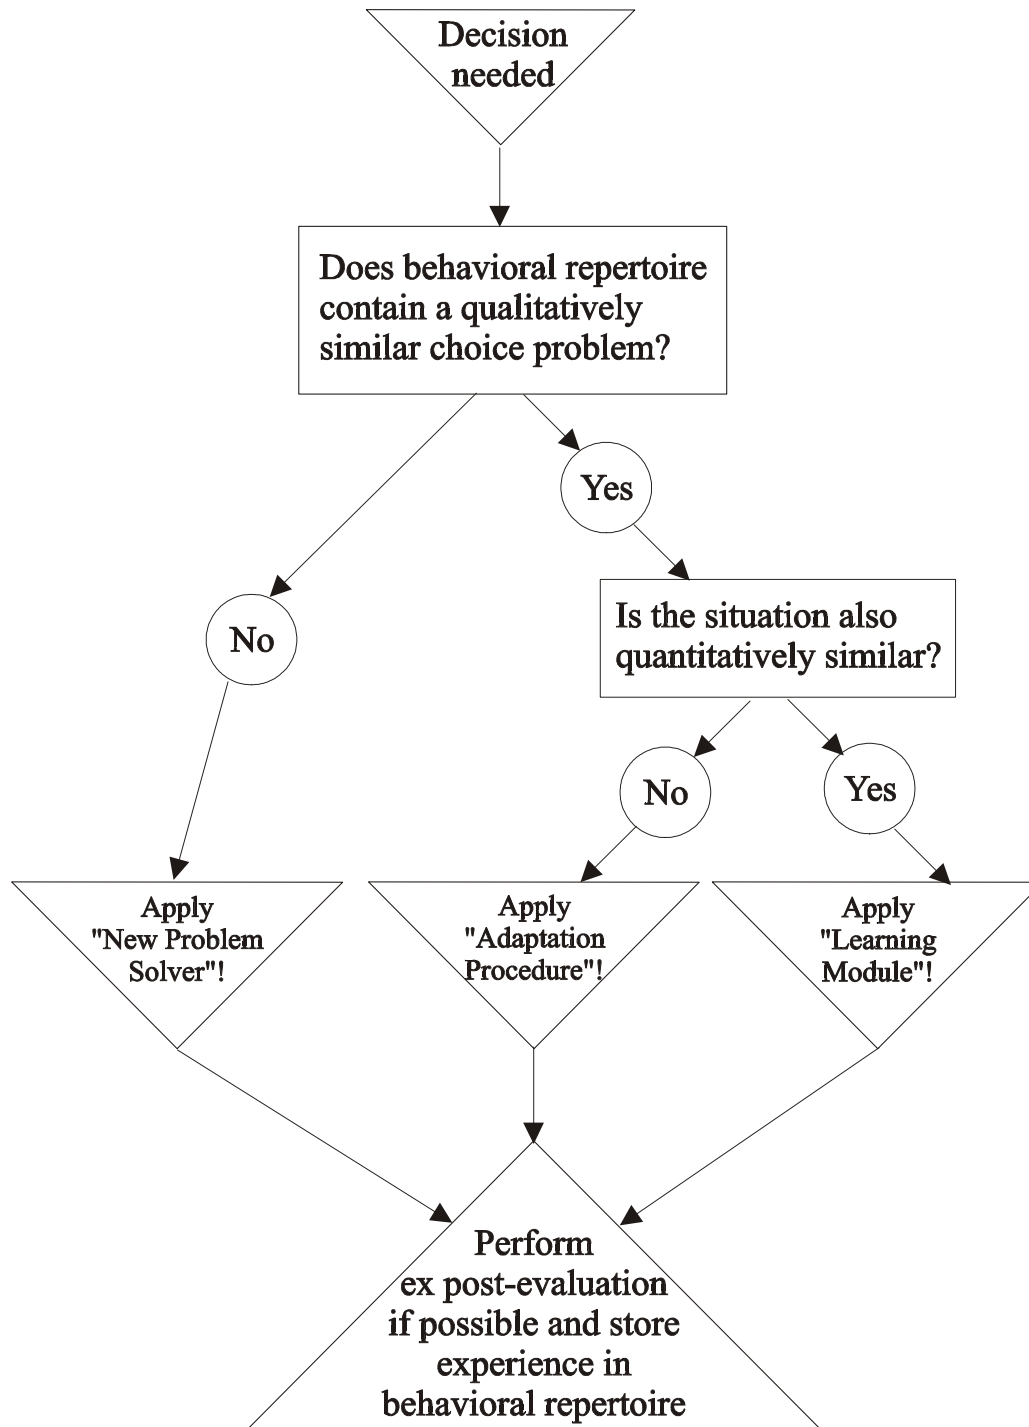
Decision needed

Does behavioral repertoire contain a qualitatively similar choice problem?

Yes

No

Is the situation also quantitatively similar?

No

Yes

Apply "New Problem Solver"!

Apply "Adaptation Procedure"!

Apply "Learning Module"!

Perform ex post-evaluation if possible and store experience in behavioral repertoire